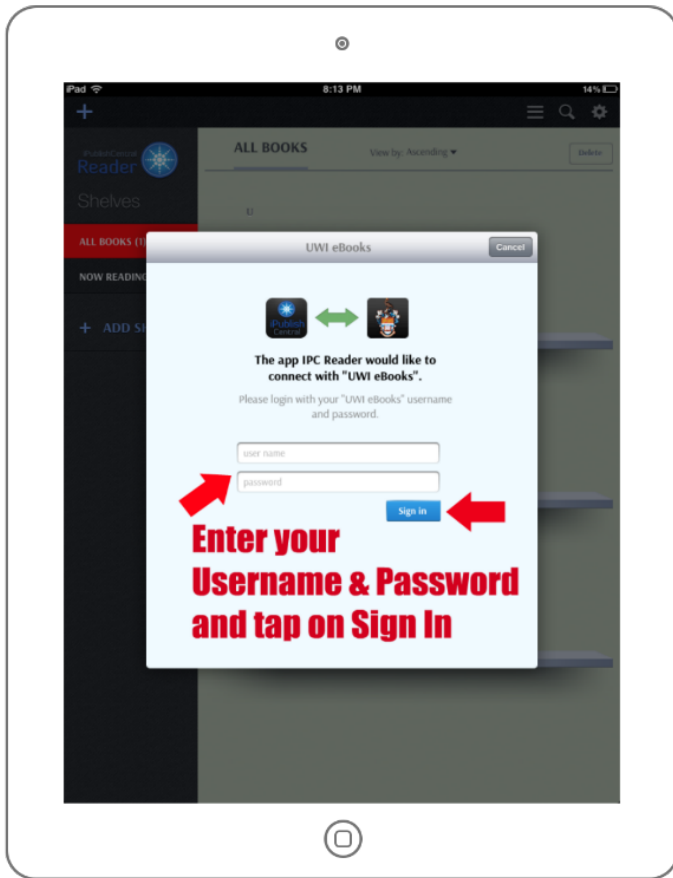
iPad
8:13 PM
14%

+

iPublishCentral Reader

Shelves

ALL BOOKS (1

NOW READING

+ ADD S

ALL BOOKS

View by: Ascending ▾

Delete

U

UWI eBooks

Cancel

iPublish Central

The app IPC Reader would like to connect with "UWI eBooks".

Please login with your "UWI eBooks" username and password.

user name

password

Sign in

Enter your Username & Password and tap on Sign In